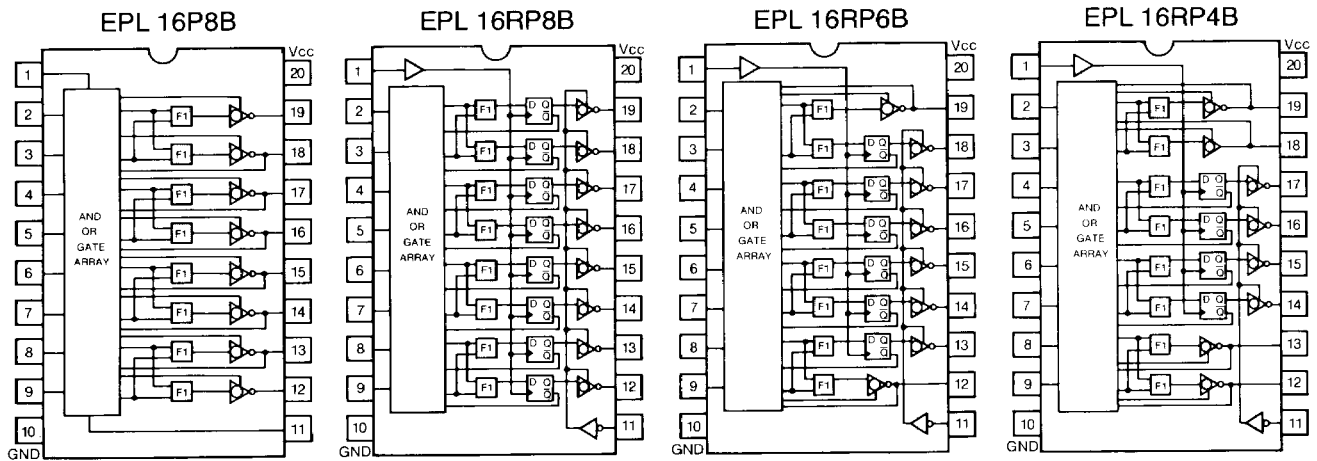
EPL 16P8B

Vcc

1 2 3 4 5 6 7 8 9 10

GND

20 19 18 17 16 15 14 13 12 11

AND OR GATE ARRAY

F1 F1 F1 F1 F1 F1 F1 F1

EPL 16RP8B

Vcc

1 2 3 4 5 6 7 8 9 10

GND

20 19 18 17 16 15 14 13 12 11

AND OR GATE ARRAY

F1 F1 F1 F1 F1 F1 F1 F1

D Q $\bar{Q}$

EPL 16RP6B

Vcc

1 2 3 4 5 6 7 8 9 10

GND

20 19 18 17 16 15 14 13 12 11

AND OR GATE ARRAY

F1 F1 F1 F1 F1 F1 F1 F1

D Q $\bar{Q}$

EPL 16RP4B

Vcc

1 2 3 4 5 6 7 8 9 10

GND

20 19 18 17 16 15 14 13 12 11

AND OR GATE ARRAY

F1 F1 F1 F1 F1 F1 F1 F1

D Q $\bar{Q}$